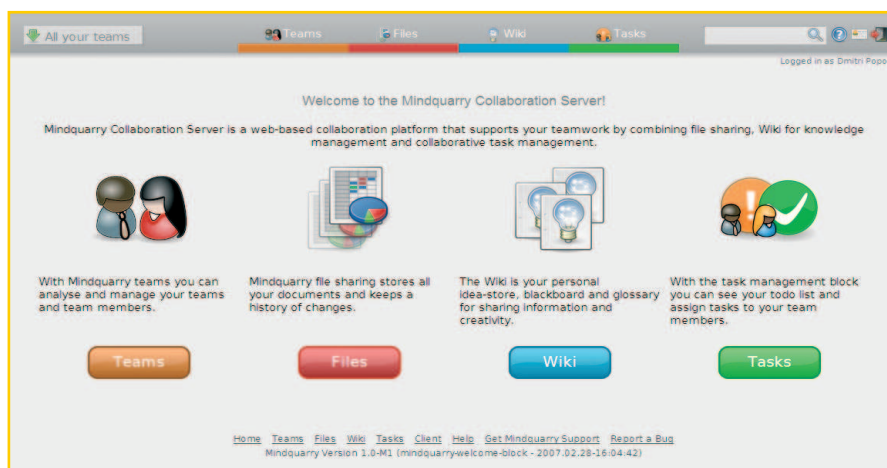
All your teams

Teams Files Wiki Tasks

Logged in as Dmitri Popo

Welcome to the Mindquarry Collaboration Server!

Mindquarry Collaboration Server is a web-based collaboration platform that supports your teamwork by combining file sharing, Wiki for knowledge management and collaborative task management.

With Mindquarry teams you can analyse and manage your teams and team members.

Mindquarry file sharing stores all your documents and keeps a history of changes.

The Wiki is your personal idea-store, blackboard and glossary for sharing information and creativity.

With the task management block you can see your todo list and assign tasks to your team members.

Teams

Files

Wiki

Tasks

Home Teams Files Wiki Tasks Client Help Get Mindquarry Support Report a Bug
Mindquarry Version 1.0-M1 (mindquarry-welcome-block - 2007.02.28-16:04:42)